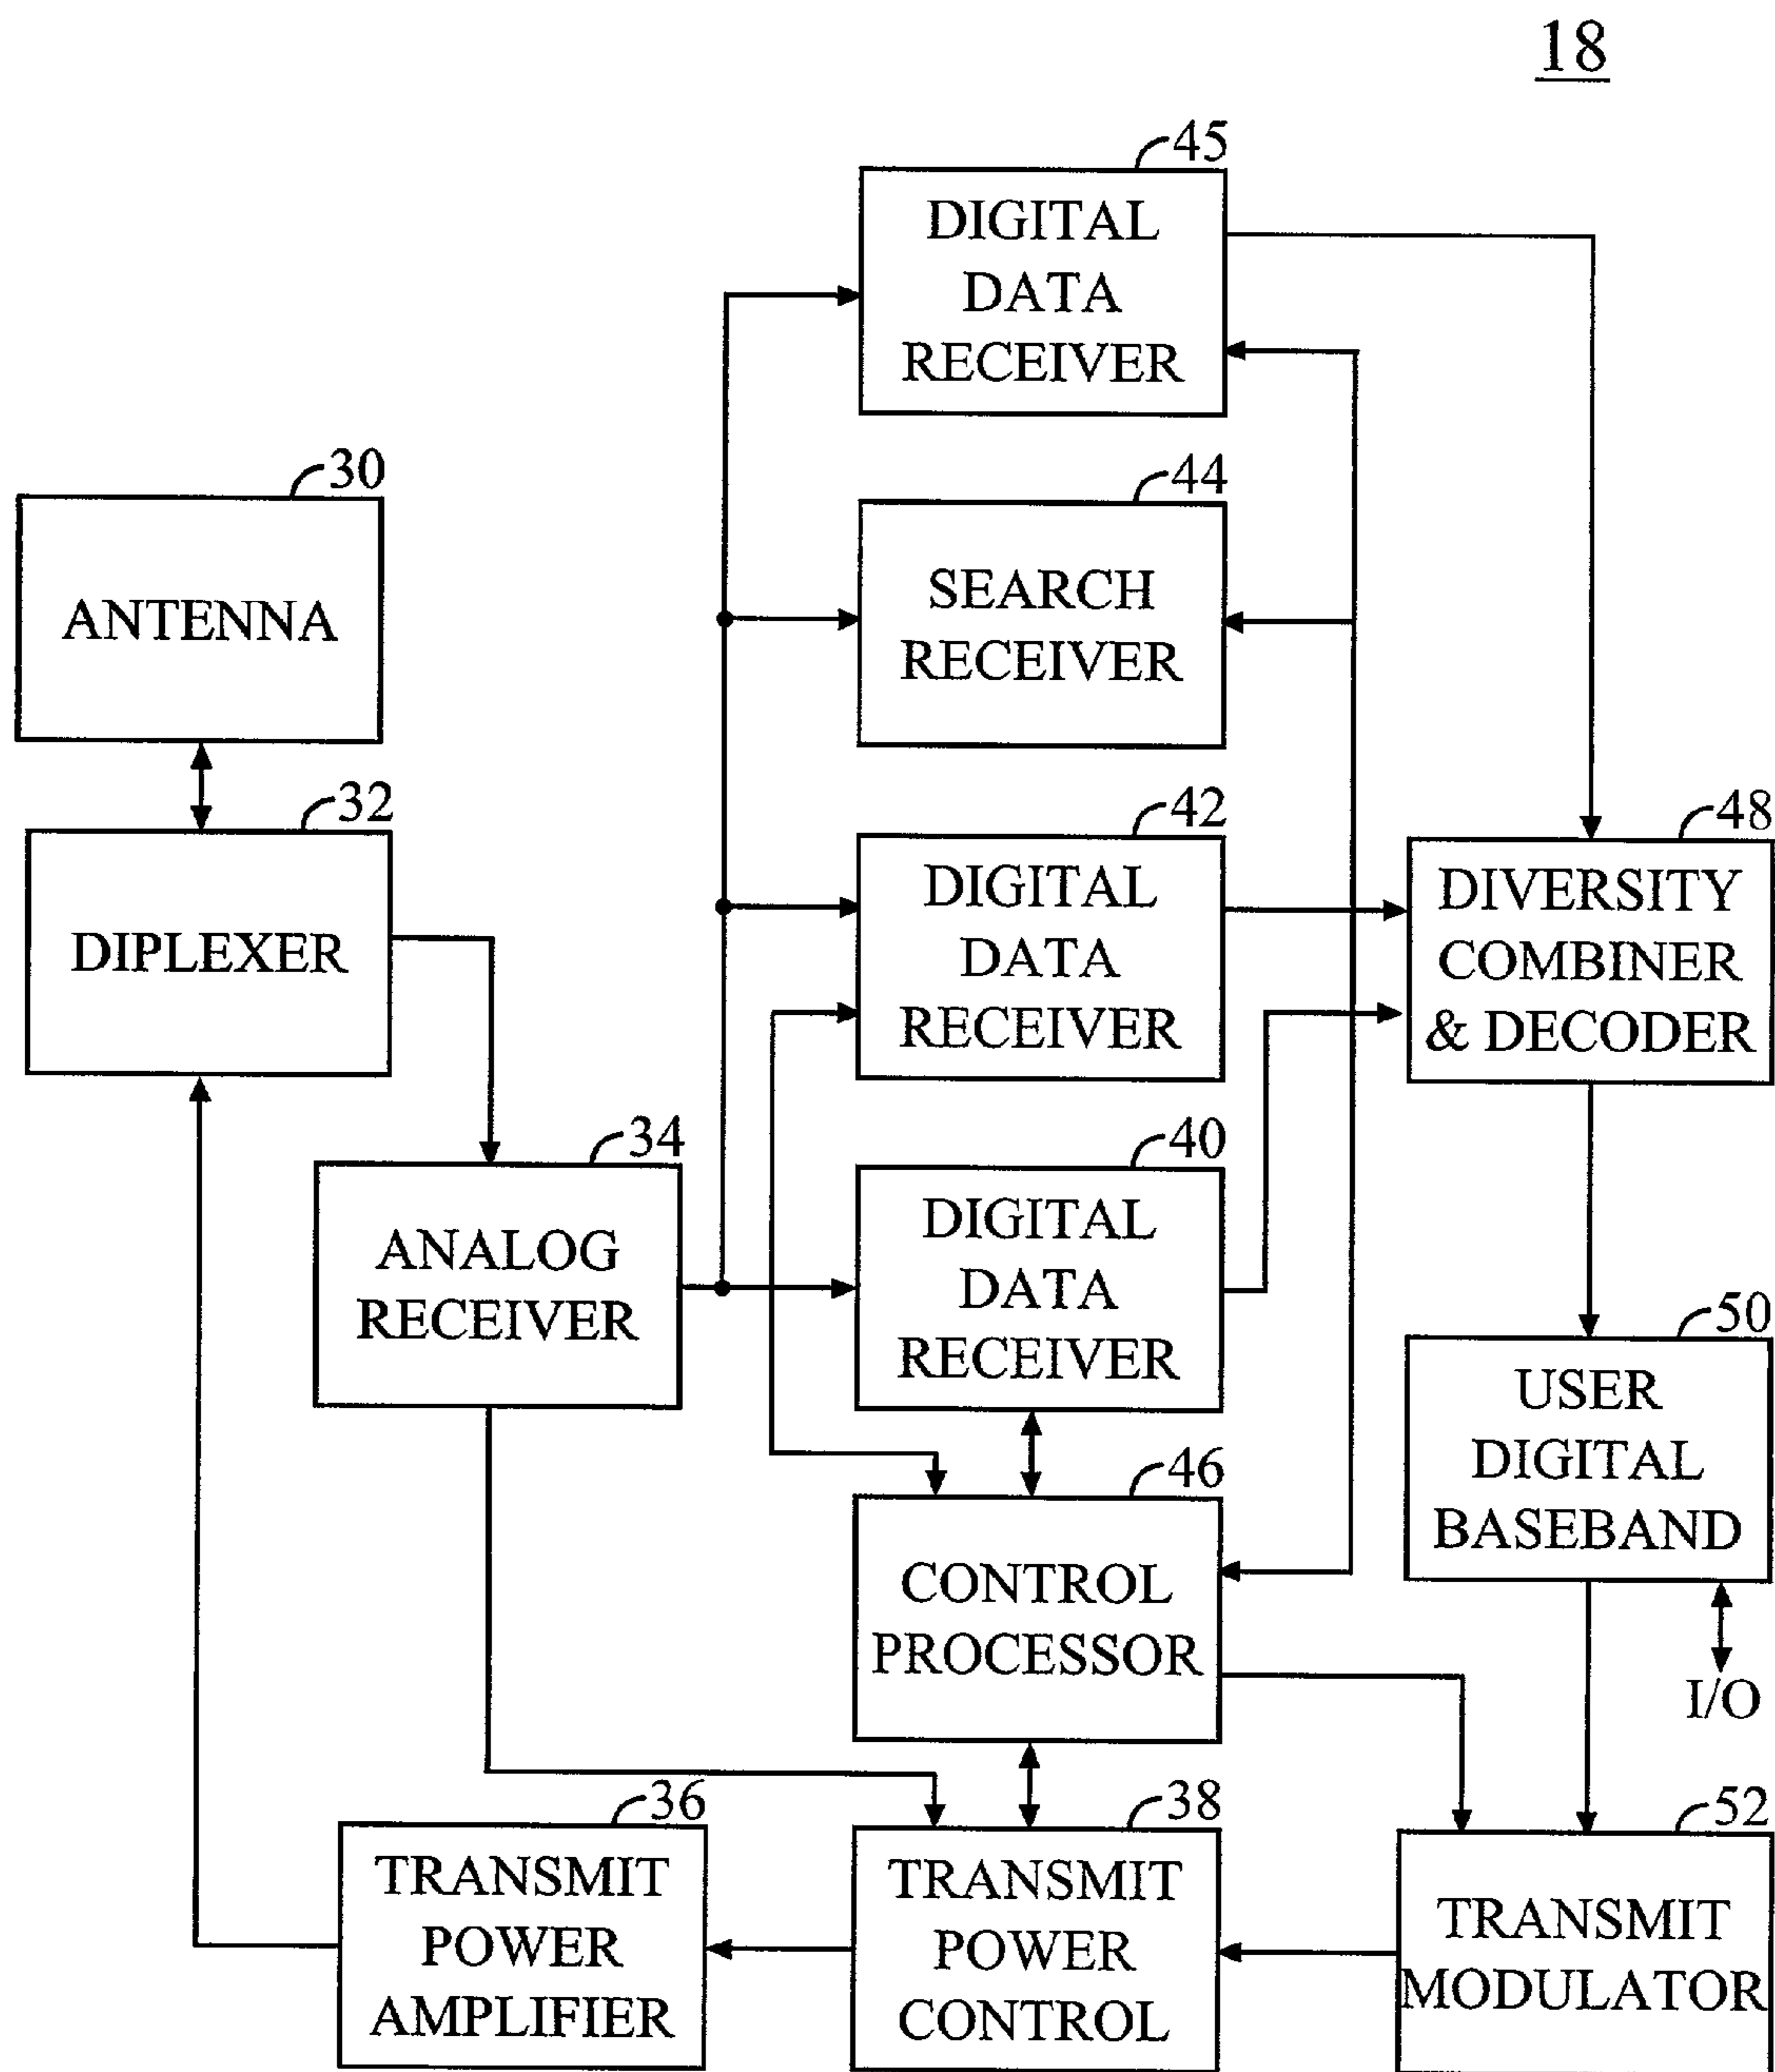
18

45
DIGITAL DATA RECEIVER

30
ANTENNA

44
SEARCH RECEIVER

32
DIPLEXER

42
DIGITAL DATA RECEIVER

48
DIVERSITY COMBINER & DECODER

34
ANALOG RECEIVER

40
DIGITAL DATA RECEIVER

50
USER DIGITAL BASEBAND

46
CONTROL PROCESSOR

I/O

36
TRANSMIT POWER AMPLIFIER

38
TRANSMIT POWER CONTROL

52
TRANSMIT MODULATOR